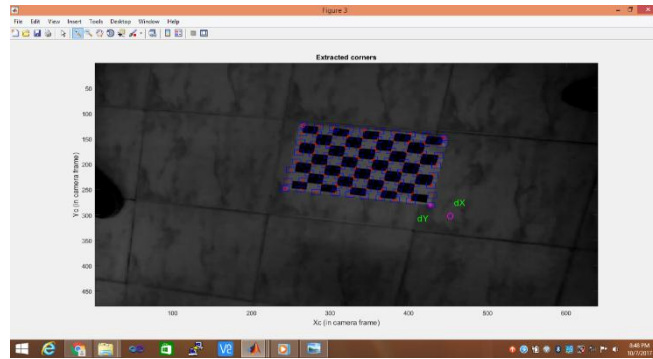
Figure 3

File Edit View Insert Tools Desktop Window Help

Extracted corners

50
100
150
200
250
300
350
400
450

Yc (in camera frame)

dX
dY
O

100 200 300 400 500 600

Xc (in camera frame)

3:48 PM
10/7/2017